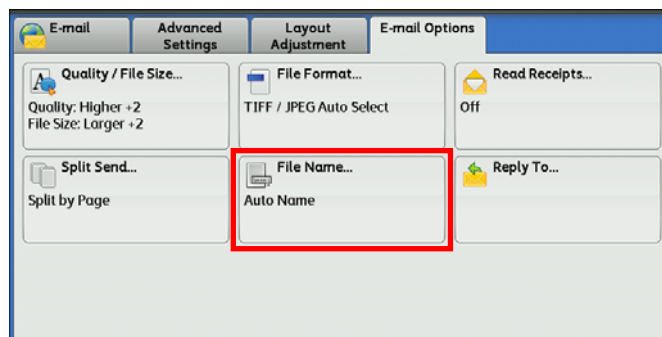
E-mail

Advanced Settings

Layout Adjustment

E-mail Options

Quality / File Size...

Quality: Higher +2
File Size: Larger +2

File Format...

TIFF / JPEG Auto Select

Read Receipts...

Off

Split Send...

Split by Page

File Name...

Auto Name

Reply To...